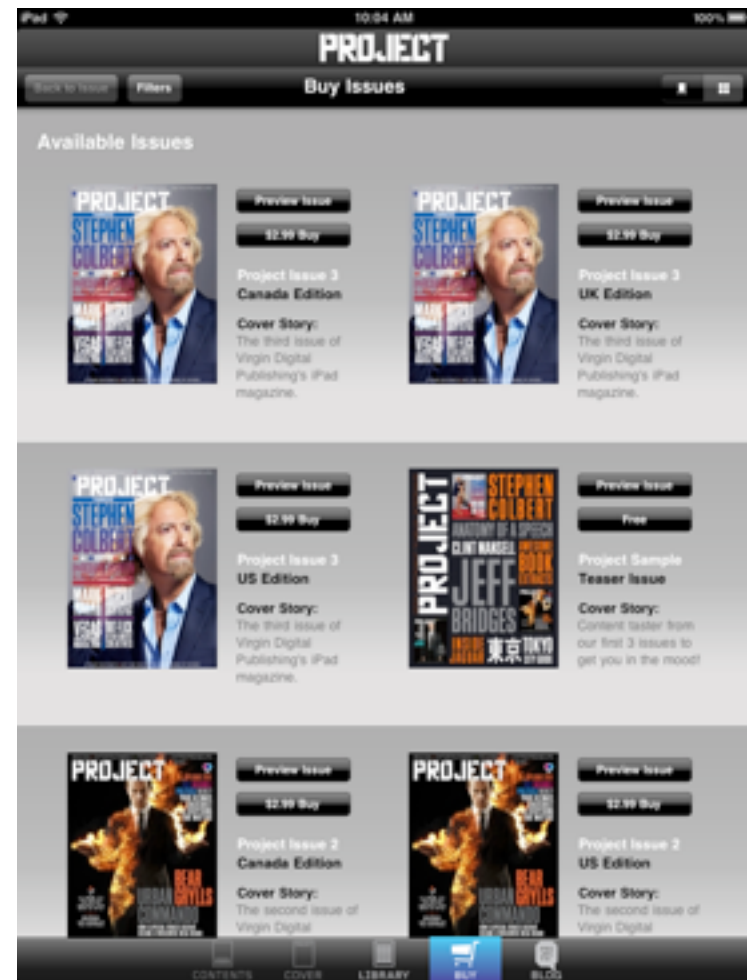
iPad 10:04 AM 100%

PROJECT

Back to Issue Filters Buy Issues

Available Issues

PROJECT STEPHEN COLBERT

Preview Issue
$2.99 Buy
Project Issue 3
Canada Edition
Cover Story:
The third issue of Virgin Digital Publishing's iPad magazine.

PROJECT STEPHEN COLBERT

Preview Issue
$2.99 Buy
Project Issue 3
UK Edition
Cover Story:
The third issue of Virgin Digital Publishing's iPad magazine.

PROJECT STEPHEN COLBERT

Preview Issue
$2.99 Buy
Project Issue 3
US Edition
Cover Story:
The third issue of Virgin Digital Publishing's iPad magazine.

PROJECT STEPHEN COLBERT ANATOMY OF A SPEECH CLINT MANSELL JEFF BRIDGES 東京 TOKYO

Preview Issue
Free
Project Sample
Teaser Issue
Cover Story:
Content taster from our first 3 issues to get you in the mood!

PROJECT BEAR GRYLLS URBAN COMMANDO

Preview Issue
$2.99 Buy
Project Issue 2
Canada Edition
Cover Story:
The second issue of Virgin Digital

PROJECT

Preview Issue
$2.99 Buy
Project Issue 2
US Edition
Cover Story:
The second issue of Virgin Digital

CONTENTS COVER LIBRARY BUY BLOG